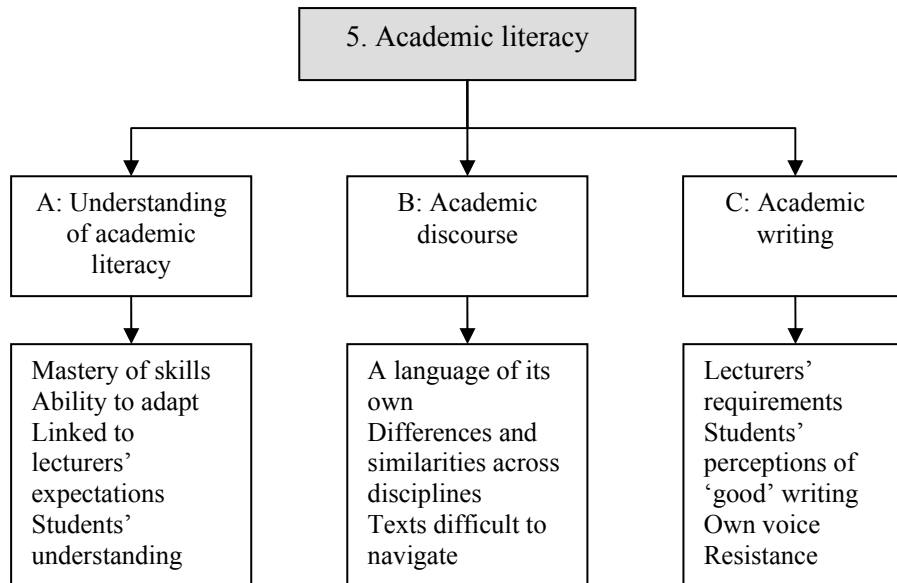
5. Academic literacy

A: Understanding of academic literacy

B: Academic discourse

C: Academic writing

Mastery of skills
Ability to adapt
Linked to lecturers' expectations
Students' understanding

A language of its own
Differences and similarities across disciplines
Texts difficult to navigate

Lecturers' requirements
Students' perceptions of 'good' writing
Own voice
Resistance